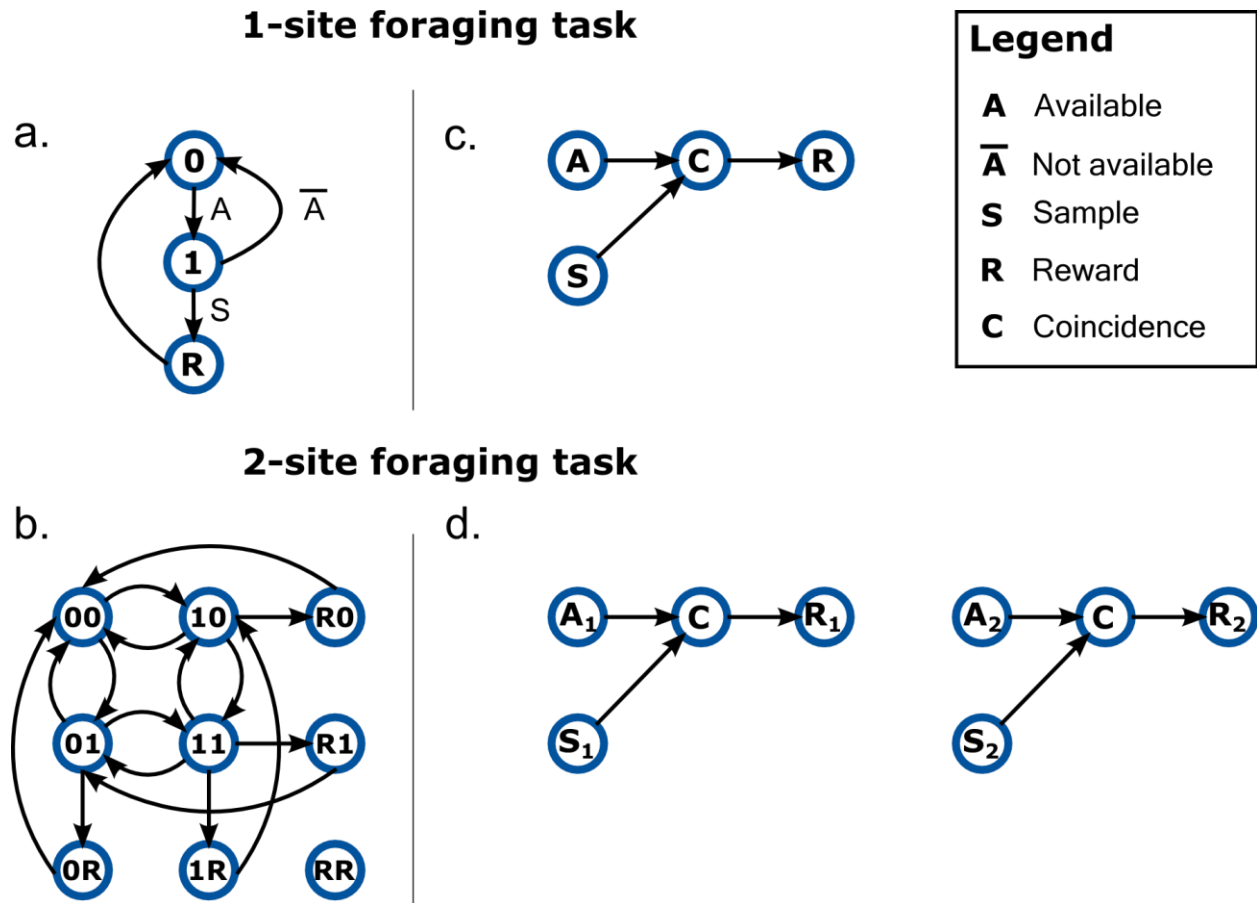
1-site foraging task

Legend

A Available

$\overline{A}$ Not available

S Sample

R Reward

C Coincidence

a.

0

A

$\overline{A}$

1

S

R

c.

A

C

R

S

2-site foraging task

b.

00

10

R0

01

11

R1

0R

1R

RR

d.

$A_1$

C

$R_1$

$S_1$

$A_2$

C

$R_2$

$S_2$